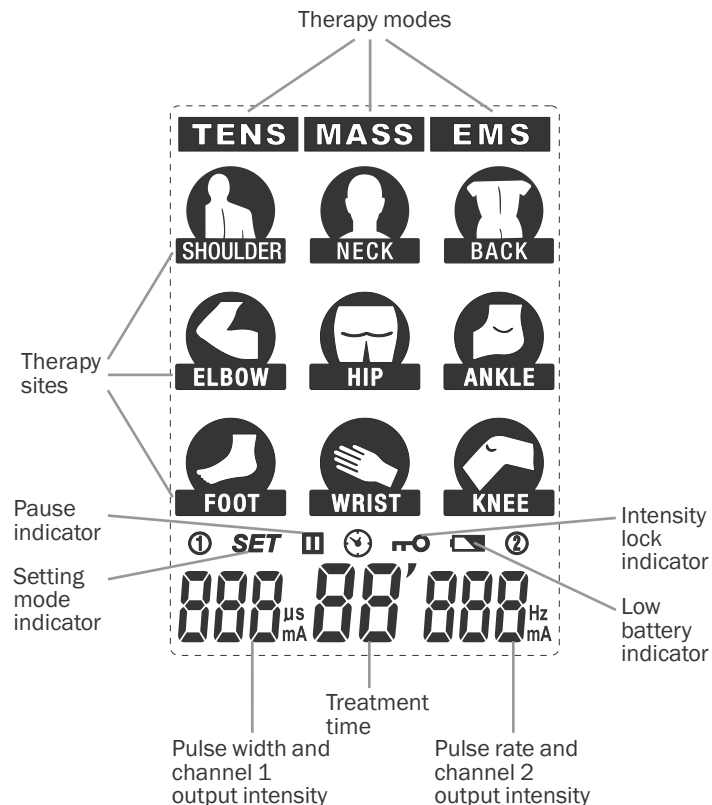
Therapy modes

TENS MASS EMS

SHOULDER NECK BACK

Therapy sites

ELBOW HIP ANKLE

FOOT WRIST KNEE

Pause indicator

Intensity lock indicator

① SET ② 

Setting mode indicator

Low battery indicator

888 µs mA 88' 888 Hz mA

Treatment time

Pulse width and channel 1 output intensity

Pulse rate and channel 2 output intensity